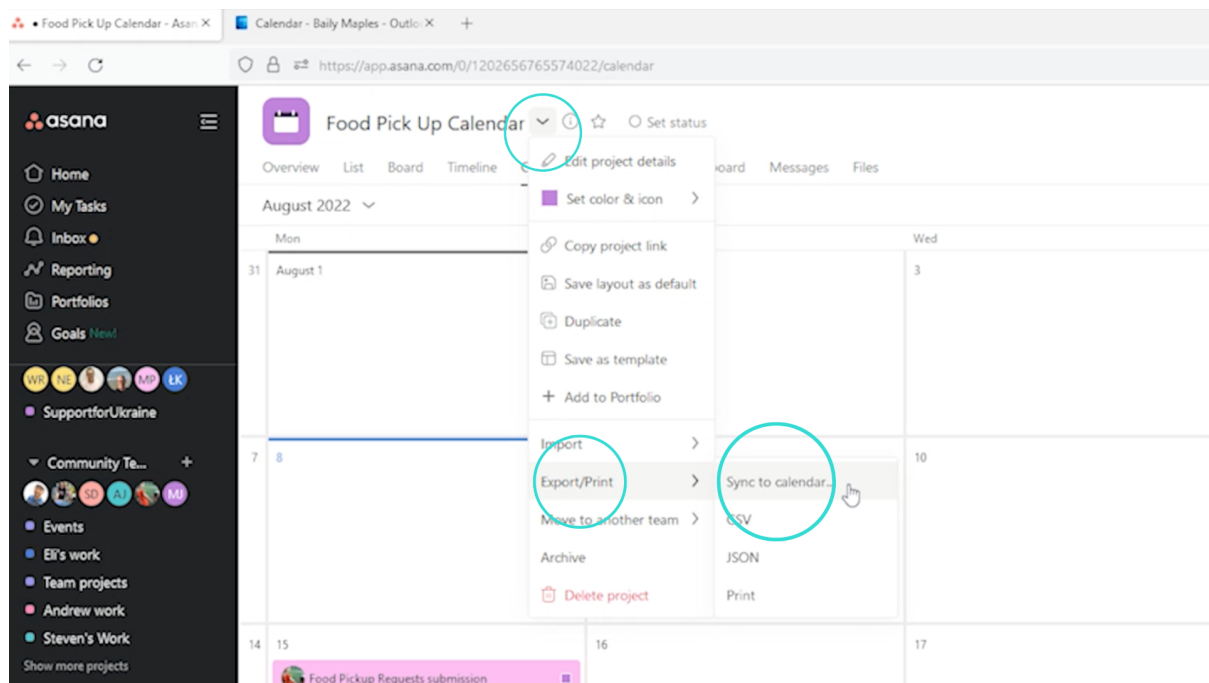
• Food Pick Up Calendar - Asan ×
Calendar - Baily Maples - Outlo ×
+

https://app.asana.com/0/1202656765574022/calendar

asana
Home
My Tasks
Inbox
Reporting
Portfolios
Goals New!
WR NE MP ŁK
SupportforUkraine
Community Te...
SD AJ MJ
Events
Eli's work
Team projects
Andrew work
Steven's Work
Show more projects

Food Pick Up Calendar
Set status
Overview List Board Timeline
oard Messages Files
August 2022
Mon
Wed
31 August 1
3
7 8
10
14 15
16
17
Food Pickup Requests submission

Edit project details
Set color & icon
Copy project link
Save layout as default
Duplicate
Save as template
Add to Portfolio
Import
Export/Print
Move to another team
Archive
Delete project

Sync to calendar...
CSV
JSON
Print